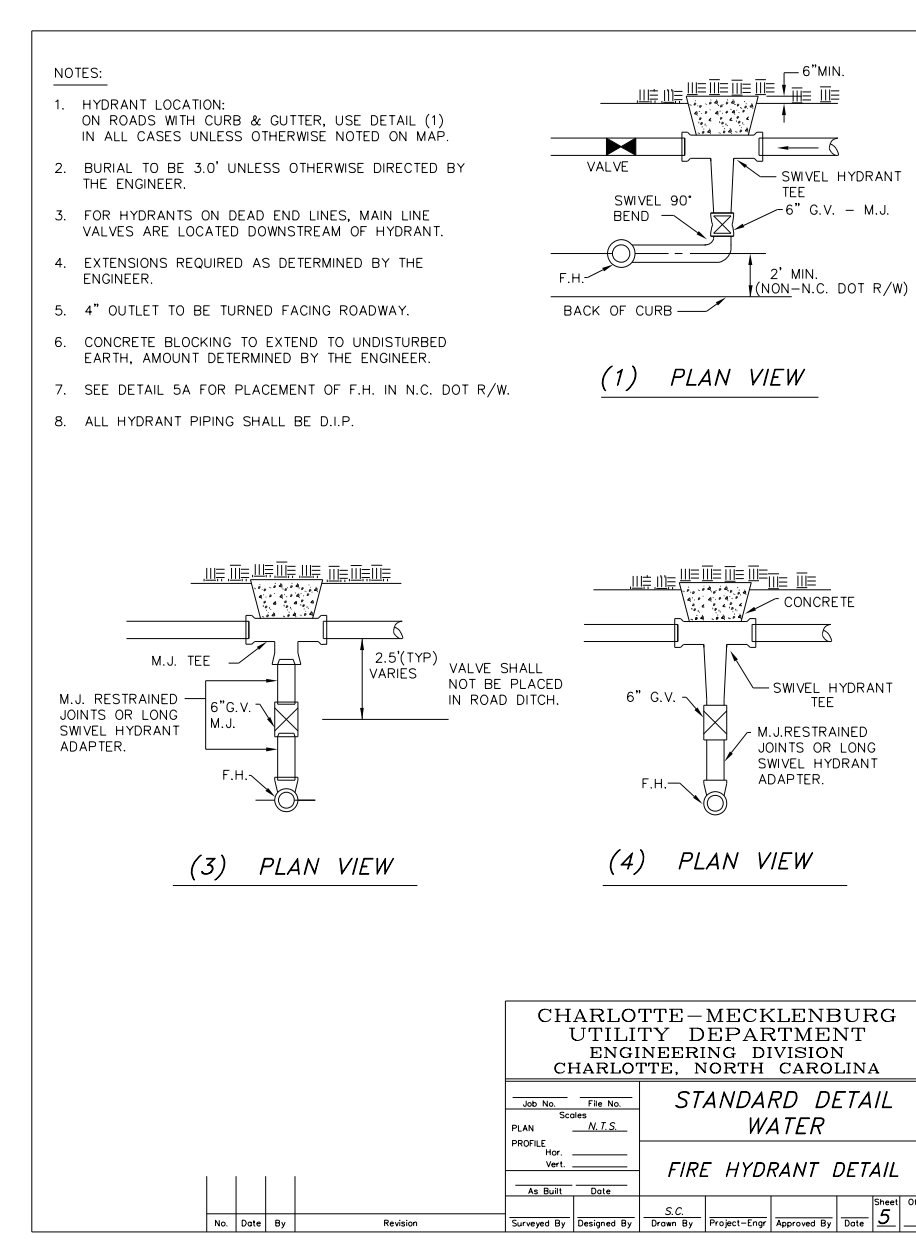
NOTES:

1. HYDRANT LOCATION:
ON ROADS WITH CURB & GUTTER, USE DETAIL (1) IN ALL CASES UNLESS OTHERWISE NOTED ON MAP.

2. BURIAL TO BE 3.0' UNLESS OTHERWISE DIRECTED BY THE ENGINEER.

3. FOR HYDRANTS ON DEAD END LINES, MAIN LINE VALVES ARE LOCATED DOWNSTREAM OF HYDRANT.

4. EXTENSIONS REQUIRED AS DETERMINED BY THE ENGINEER.

5. 4" OUTLET TO BE TURNED FACING ROADWAY.

6. CONCRETE BLOCKING TO EXTEND TO UNDISTURBED EARTH, AMOUNT DETERMINED BY THE ENGINEER.

7. SEE DETAIL 5A FOR PLACEMENT OF F.H. IN N.C. DOT R/W.

8. ALL HYDRANT PIPING SHALL BE D.I.P.

6"MIN.
VALVE
SWIVEL HYDRANT TEE
SWIVEL 90° BEND
6" G.V. – M.J.
F.H.
2' MIN. (NON–N.C. DOT R/W)
BACK OF CURB

(1) PLAN VIEW

M.J. TEE
2.5'(TYP) VARIES
VALVE SHALL NOT BE PLACED IN ROAD DITCH.
M.J. RESTRAINED JOINTS OR LONG SWIVEL HYDRANT ADAPTER.
6"G.V. M.J.
F.H.

(3) PLAN VIEW

CONCRETE
SWIVEL HYDRANT TEE
6" G.V.
M.J.RESTRAINED JOINTS OR LONG SWIVEL HYDRANT ADAPTER.
F.H.

(4) PLAN VIEW

CHARLOTTE–MECKLENBURG UTILITY DEPARTMENT
ENGINEERING DIVISION
CHARLOTTE, NORTH CAROLINA

Job No. File No.
Scales
PLAN N.T.S.
PROFILE
Hor.
Vert.
As Built Date

STANDARD DETAIL WATER

FIRE HYDRANT DETAIL

| No. | Date | By | Revision |
|---|---|---|---|

| Surveyed By | Designed By | Drawn By | Project–Engr | Approved By | Date | Sheet | Of |
|---|---|---|---|---|---|---|---|
| | | S.C. | | | | 5 | |